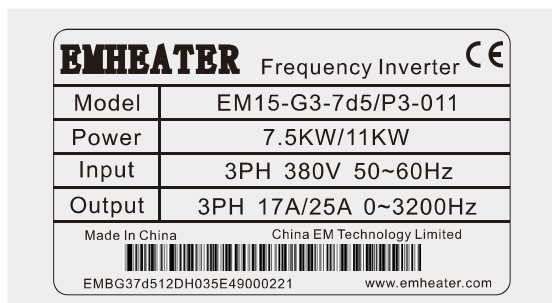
EMHEATER Frequency Inverter CE

| Model | EM15-G3-7d5/P3-011 |
|---|---|
| Power | 7.5KW/11KW |
| Input | 3PH 380V 50~60Hz |
| Output | 3PH 17A/25A 0~3200Hz |

Made In China China EM Technology Limited

EMBG37d512DH035E49000221 www.emheater.com